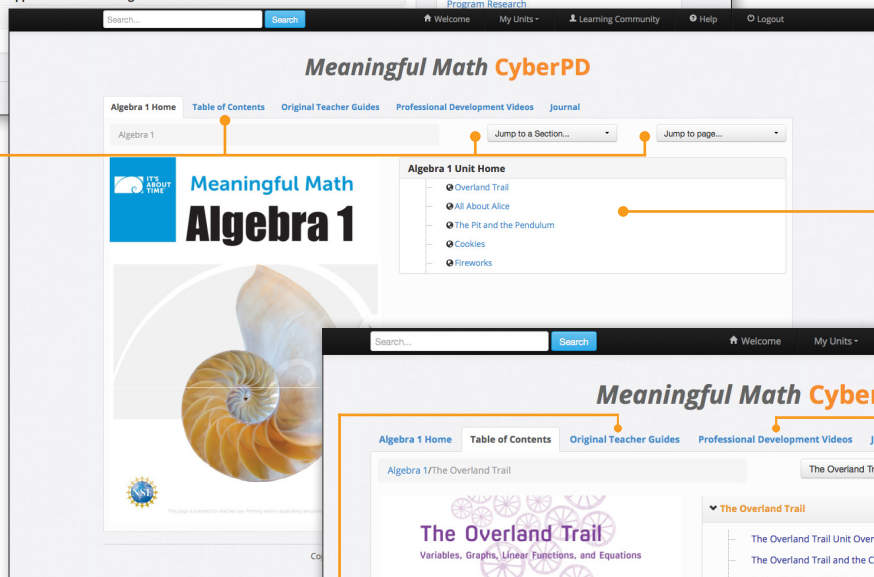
Program Research

Search...
Search
Welcome
My Units
Learning Community
Help
Logout

Meaningful Math CyberPD

Algebra 1 Home
Table of Contents
Original Teacher Guides
Professional Development Videos
Journal

Algebra 1
Jump to a Section...
Jump to page...

IT'S ABOUT TIME
Meaningful Math
Algebra 1

Algebra 1 Unit Home
Overland Trail
All About Alice
The Pit and the Pendulum
Cookies
Fireworks

NSF

Search...
Search
Welcome
My Units

Meaningful Math Cyber

Algebra 1 Home
Table of Contents
Original Teacher Guides
Professional Development Videos
J

Algebra 1/The Overland Trail
The Overland Tr

The Overland Trail
Variables, Graphs, Linear Functions, and Equations

The Overland Trail
The Overland Trail Unit Over
The Overland Trail and the C